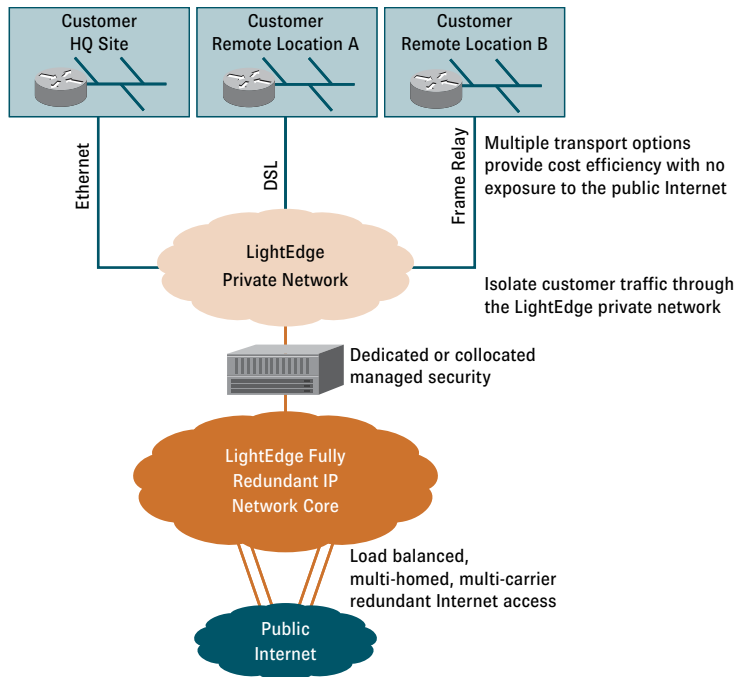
Customer HQ Site

Customer Remote Location A

Customer Remote Location B

Ethernet

DSL

Frame Relay

Multiple transport options provide cost efficiency with no exposure to the public Internet

LightEdge Private Network

Isolate customer traffic through the LightEdge private network

Dedicated or collocated managed security

LightEdge Fully Redundant IP Network Core

Load balanced, multi-homed, multi-carrier redundant Internet access

Public Internet